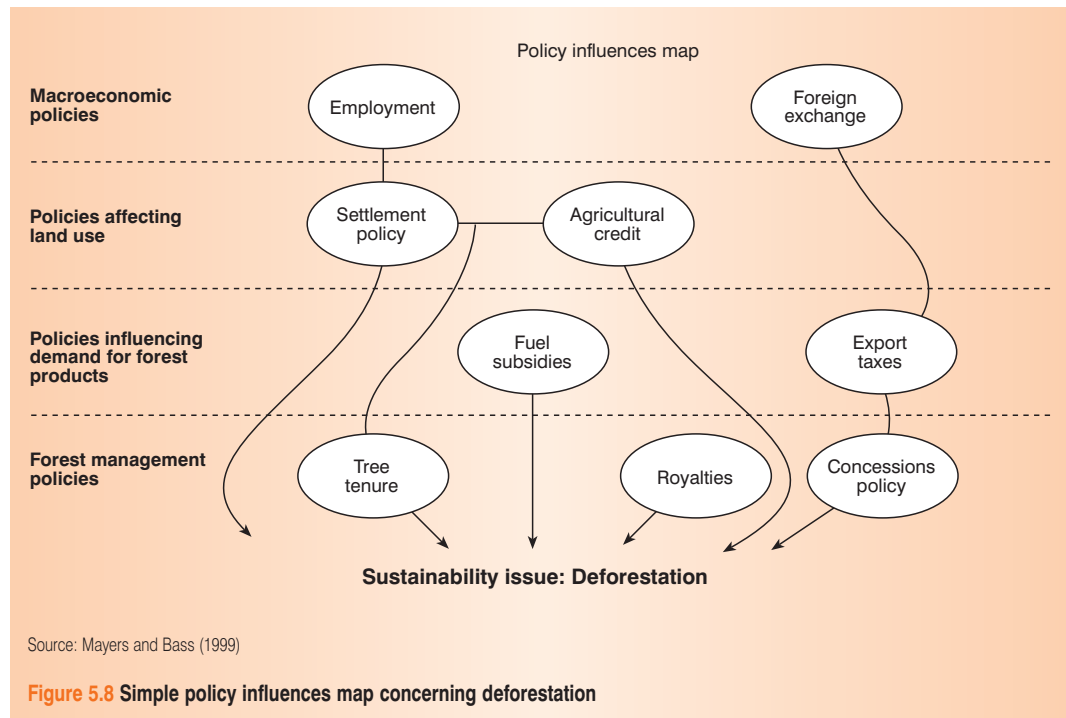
Policy influences map

Macroeconomic policies

Employment

Foreign exchange

Policies affecting land use

Settlement policy

Agricultural credit

Policies influencing demand for forest products

Fuel subsidies

Export taxes

Forest management policies

Tree tenure

Royalties

Concessions policy

Sustainability issue: Deforestation

Source: Mayers and Bass (1999)

Figure 5.8 Simple policy influences map concerning deforestation